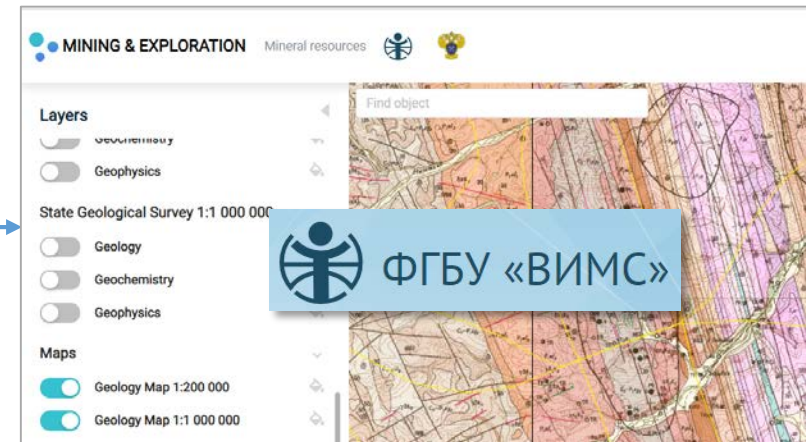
MINING & EXPLORATION Mineral resources

Layers

Geochemistry

Geophysics

State Geological Survey 1:1 000 000

Geology

Geochemistry

Geophysics

Maps

Geology Map 1:200 000

Geology Map 1:1 000 000

Find object

ФГБУ «ВИМС»